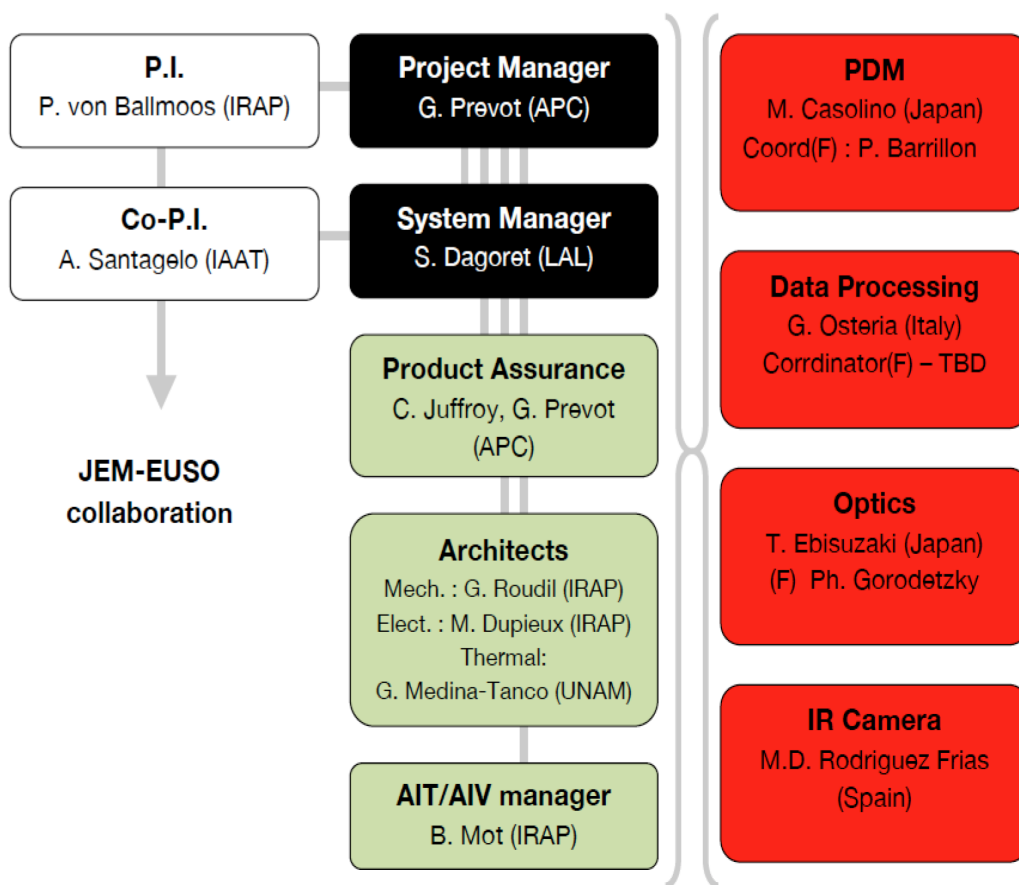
P.I.
P. von Ballmoos (IRAP)

Co-P.I.
A. Santagelo (IAAT)

JEM-EUSO collaboration

Project Manager
G. Prevot (APC)

System Manager
S. Dagoret (LAL)

Product Assurance
C. Juffroy, G. Prevot (APC)

Architects
Mech. : G. Roudil (IRAP)
Elect. : M. Dupieux (IRAP)
Thermal:
G. Medina-Tanco (UNAM)

AIT/AIV manager
B. Mot (IRAP)

PDM
M. Casolino (Japan)
Coord(F) : P. Barrillon

Data Processing
G. Osteria (Italy)
Corrdinator(F) – TBD

Optics
T. Ebisuzaki (Japan)
(F) Ph. Gorodetzky

IR Camera
M.D. Rodriguez Frias (Spain)